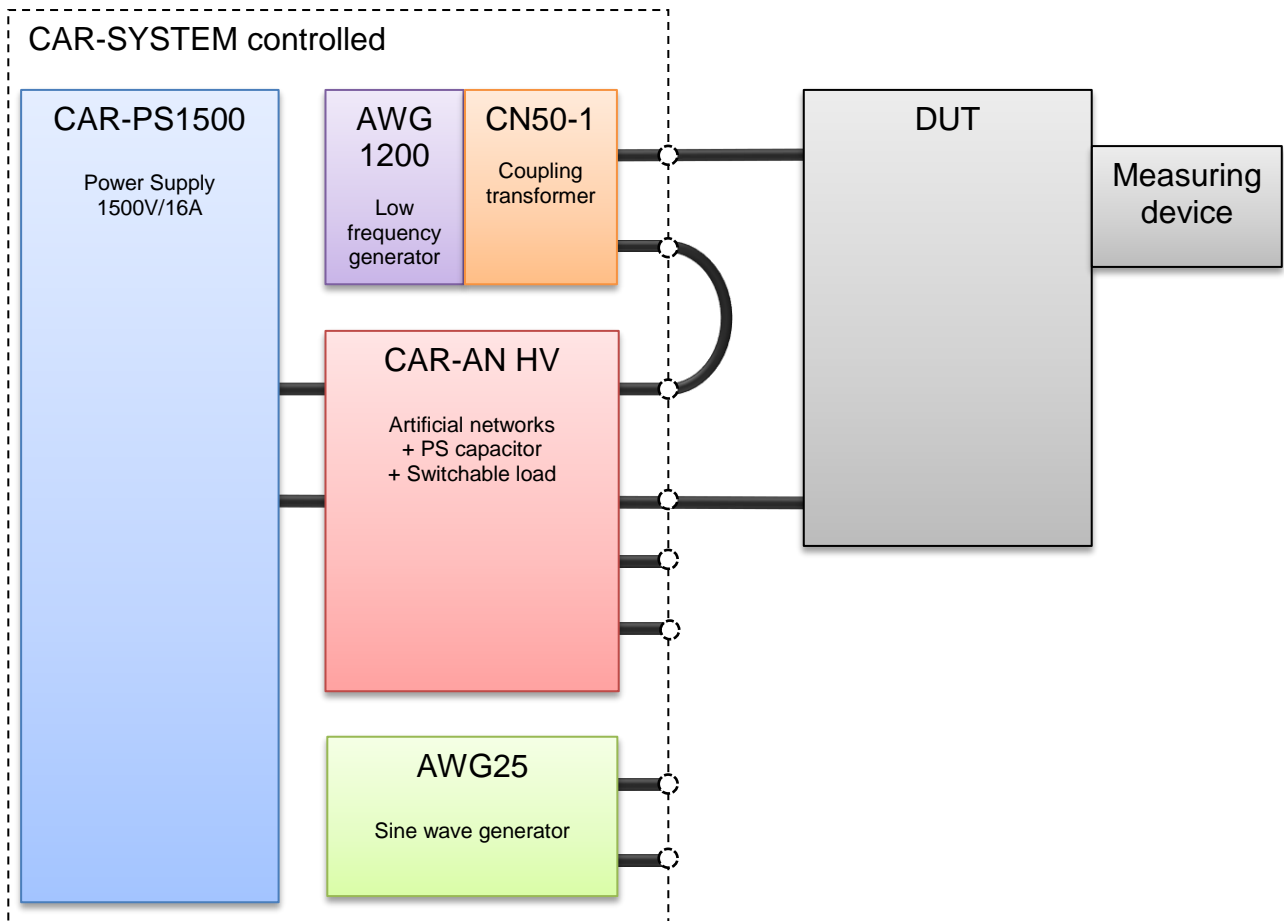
CAR-SYSTEM controlled

CAR-PS1500

Power Supply
1500V/16A

AWG
1200

Low frequency generator

CN50-1

Coupling transformer

CAR-AN HV

Artificial networks
+ PS capacitor
+ Switchable load

AWG25

Sine wave generator

DUT

Measuring device